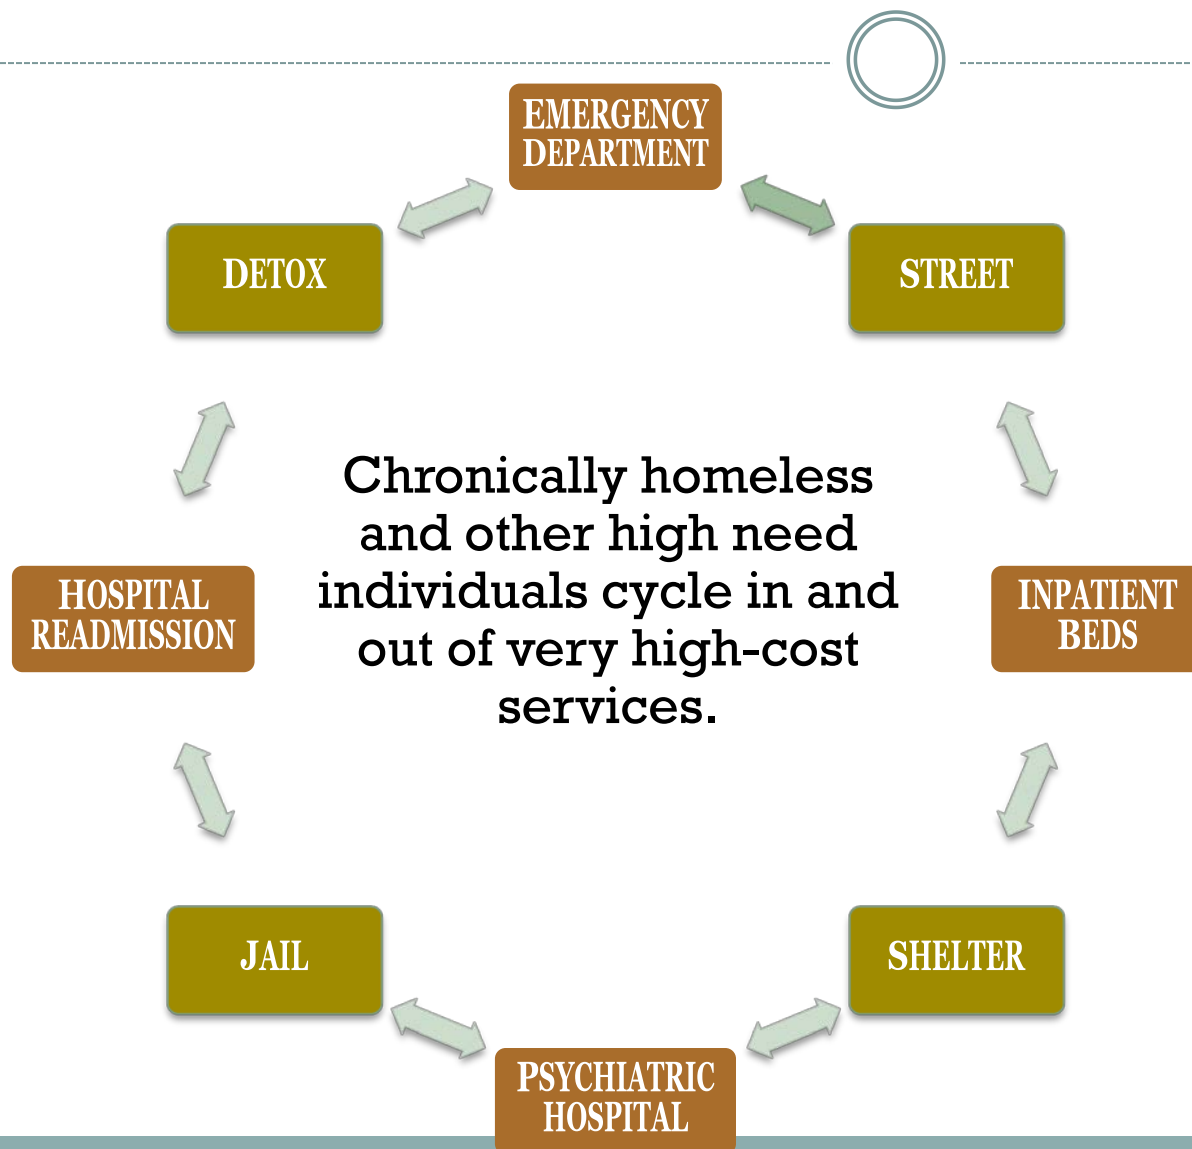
EMERGENCY DEPARTMENT

STREET

INPATIENT BEDS

SHELTER

PSYCHIATRIC HOSPITAL

JAIL

HOSPITAL READMISSION

DETOX

Chronically homeless and other high need individuals cycle in and out of very high-cost services.